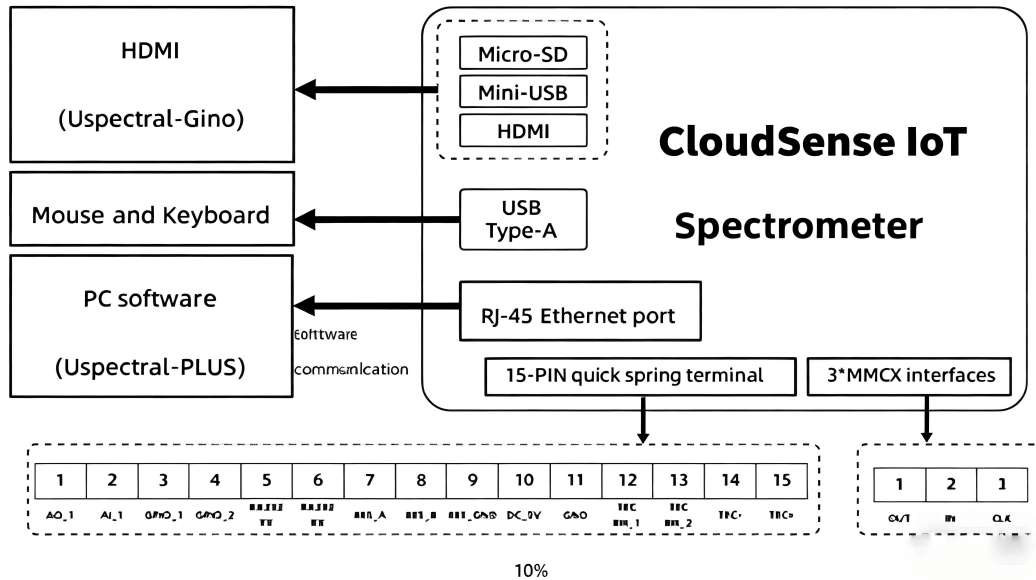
HDMI

(Uspectral-Gino)

Mouse and Keyboard

PC software

(Uspectral-PLUS)

Micro-SD

Mini-USB

HDMI

CloudSense IoT

Spectrometer

USB Type-A

RJ-45 Ethernet port

Eofttware

commsmlcation

15-PIN quick spring terminal

3*MMCX interfaces

| 1 | 2 | 3 | 4 | 5 | 6 | 7 | 8 | 9 | 10 | 11 | 12 | 13 | 14 | 15 |
|---|---|---|---|---|---|---|---|---|---|---|---|---|---|---|
| AO_1 | AI_1 | GPIO_1 | GPIO_2 | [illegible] | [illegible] | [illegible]_A | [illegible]_B | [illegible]_GND | DC_5V | GND | TRC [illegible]_1 | TRC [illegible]_2 | TRC+ | TRC- |

| 1 | 2 | 3 |
|---|---|---|
| OUT | IN | CLK |

10%